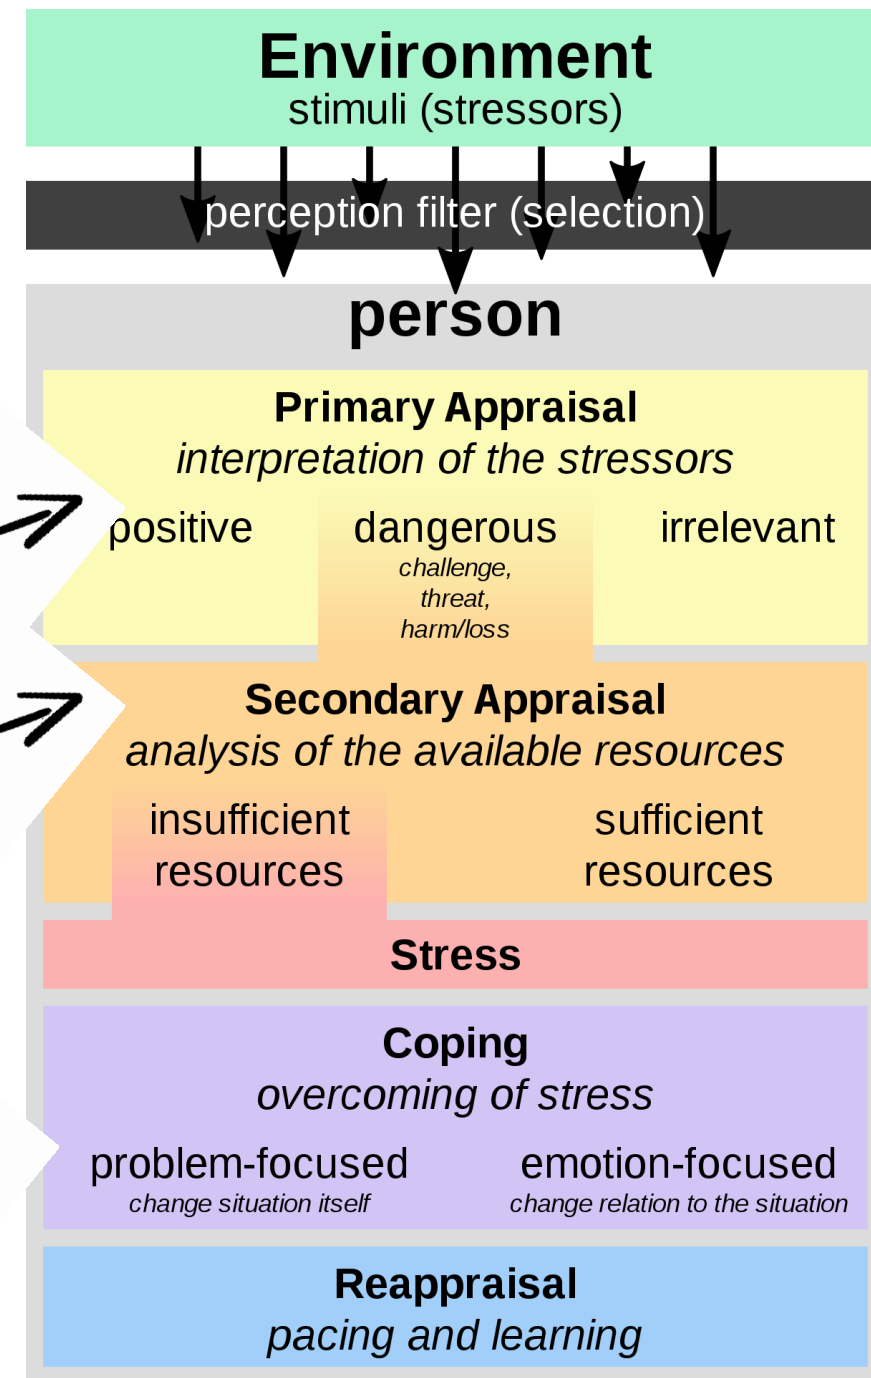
Environment
stimuli (stressors)

perception filter (selection)

person

Primary Appraisal
*interpretation of the stressors*

positive

dangerous
*challenge, threat, harm/loss*

irrelevant

Secondary Appraisal
*analysis of the available resources*

insufficient resources

sufficient resources

Stress

Coping
*overcoming of stress*

problem-focused
*change situation itself*

emotion-focused
*change relation to the situation*

Reappraisal
*pacing and learning*